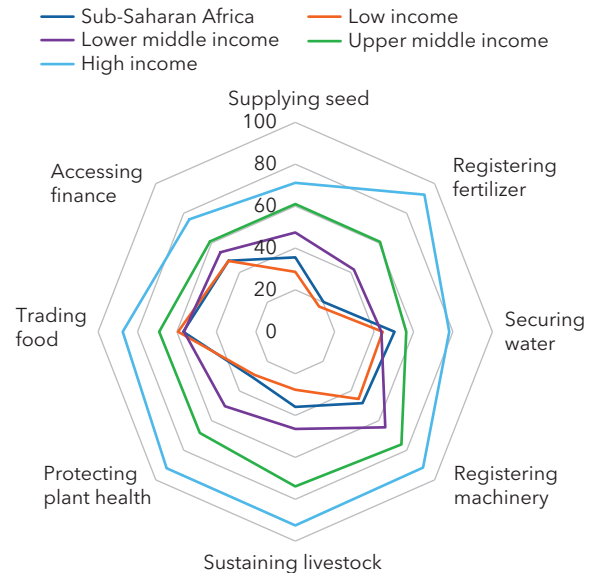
Sub-Saharan Africa
Low income
Lower middle income
Upper middle income
High income

Supplying seed
100
80
60
40
20
0
Registering fertilizer
Securing water
Registering machinery
Sustaining livestock
Protecting plant health
Trading food
Accessing finance